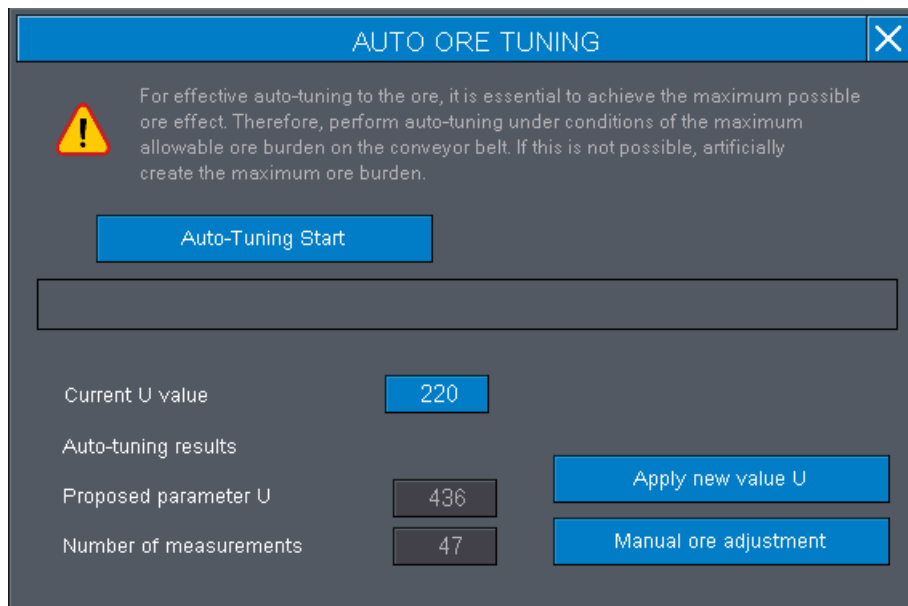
AUTO ORE TUNING

For effective auto-tuning to the ore, it is essential to achieve the maximum possible ore effect. Therefore, perform auto-tuning under conditions of the maximum allowable ore burden on the conveyor belt. If this is not possible, artificially create the maximum ore burden.

Auto-Tuning Start

Current U value 220

Auto-tuning results

Proposed parameter U 436

Number of measurements 47

Apply new value U

Manual ore adjustment